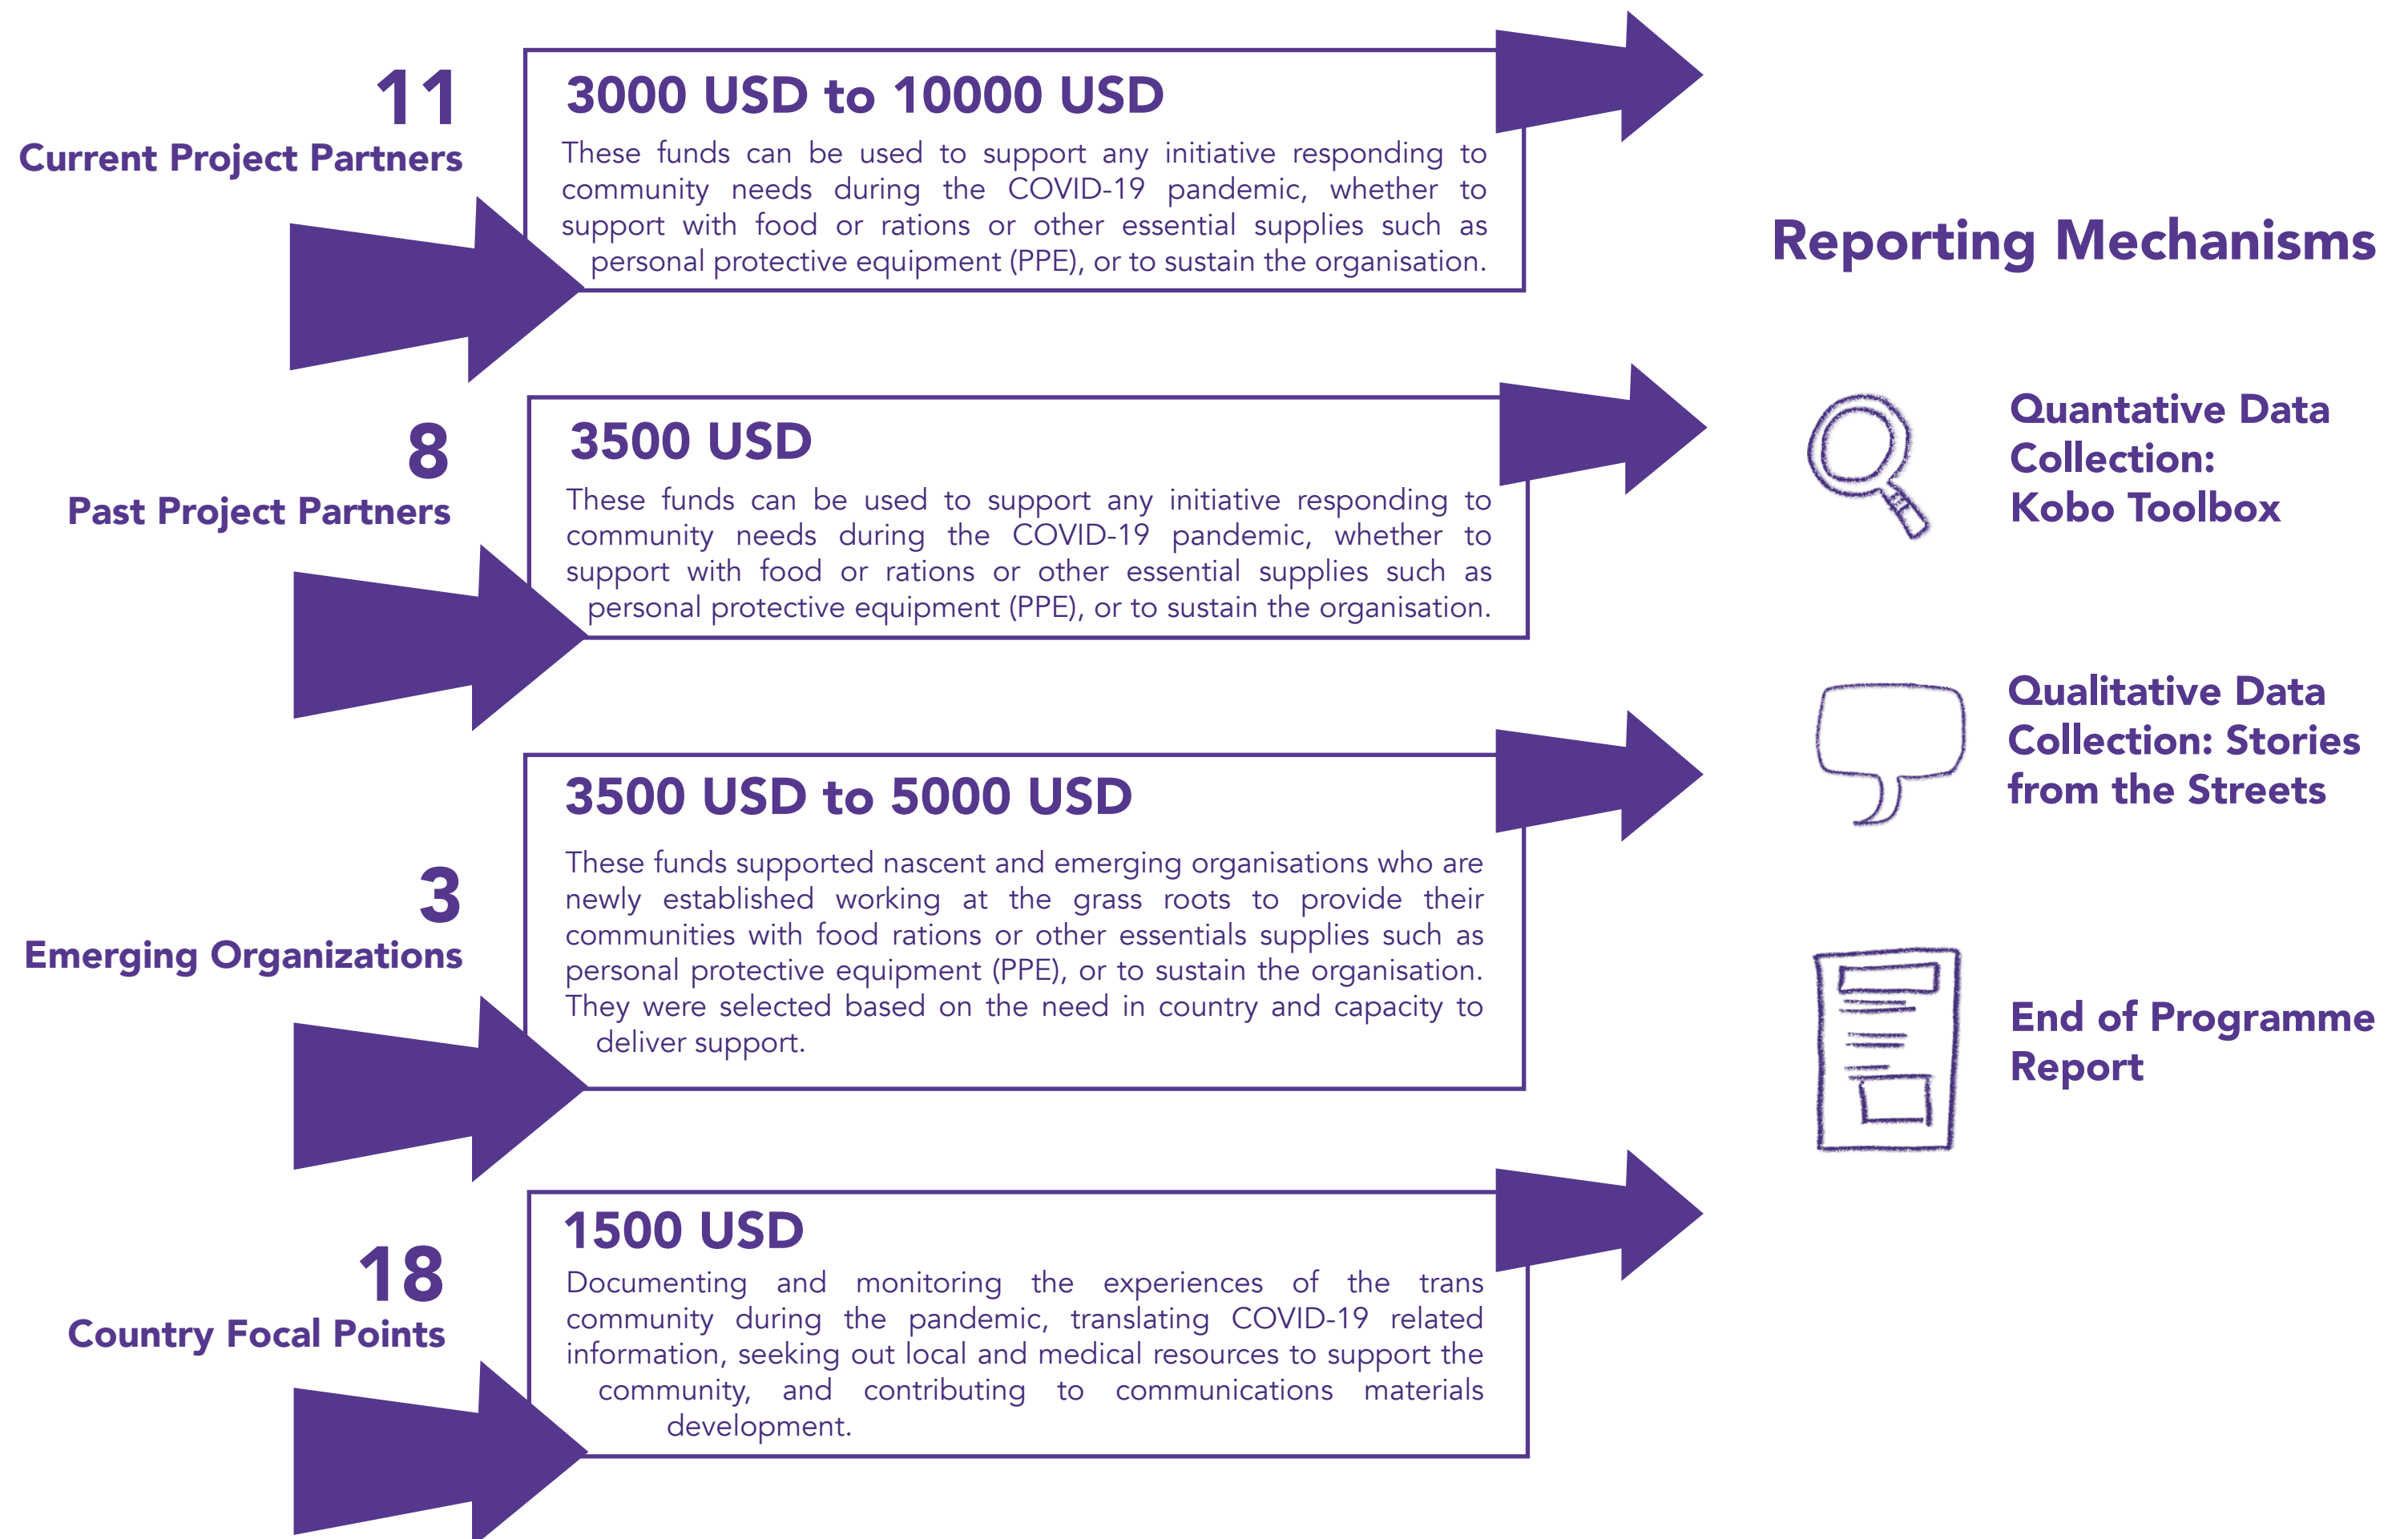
11
Current Project Partners

3000 USD to 10000 USD
These funds can be used to support any initiative responding to community needs during the COVID-19 pandemic, whether to support with food or rations or other essential supplies such as personal protective equipment (PPE), or to sustain the organisation.

8
Past Project Partners

3500 USD
These funds can be used to support any initiative responding to community needs during the COVID-19 pandemic, whether to support with food or rations or other essential supplies such as personal protective equipment (PPE), or to sustain the organisation.

3
Emerging Organizations

3500 USD to 5000 USD
These funds supported nascent and emerging organisations who are newly established working at the grass roots to provide their communities with food rations or other essentials supplies such as personal protective equipment (PPE), or to sustain the organisation. They were selected based on the need in country and capacity to deliver support.

18
Country Focal Points

1500 USD
Documenting and monitoring the experiences of the trans community during the pandemic, translating COVID-19 related information, seeking out local and medical resources to support the community, and contributing to communications materials development.

Reporting Mechanisms

Quantative Data Collection: Kobo Toolbox

Qualitative Data Collection: Stories from the Streets

End of Programme Report